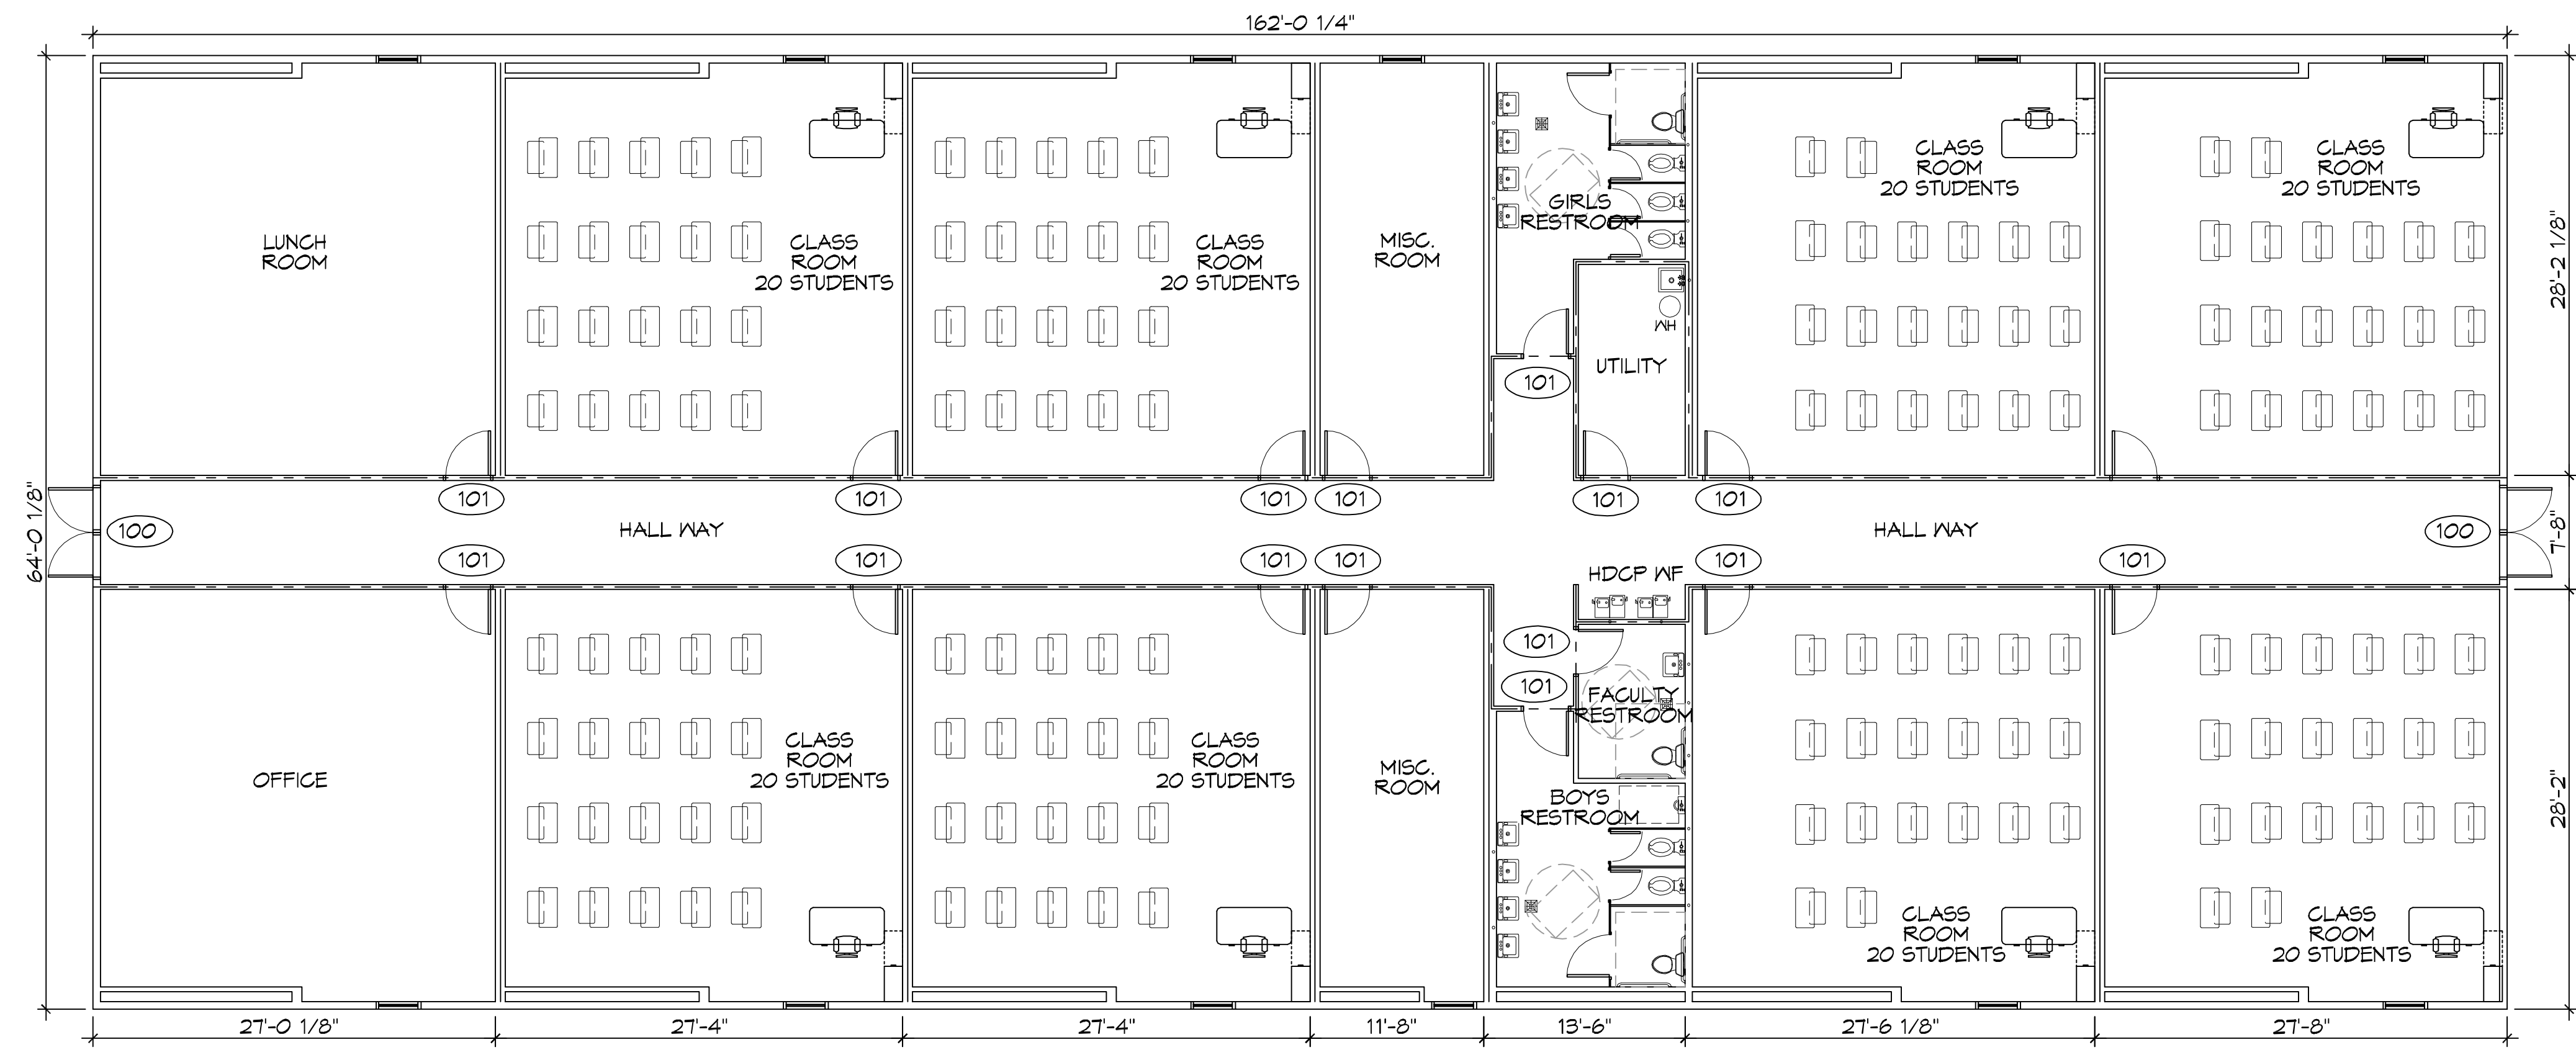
162'-0 1/4"

LUNCH ROOM

CLASS ROOM 20 STUDENTS

CLASS ROOM 20 STUDENTS

MISC. ROOM

GIRLS RESTROOM

WH

UTILITY

101

CLASS ROOM 20 STUDENTS

CLASS ROOM 20 STUDENTS

28'-2 1/8"

64'-0 1/8"

100

101

101

101

101

101

101

HALL WAY

HALL WAY

100

7'-8"

101

101

101

101

101

101

HDCP WF

101

101

FACULTY RESTROOM

OFFICE

CLASS ROOM 20 STUDENTS

CLASS ROOM 20 STUDENTS

MISC. ROOM

BOYS RESTROOM

CLASS ROOM 20 STUDENTS

CLASS ROOM 20 STUDENTS

28'-2"

27'-0 1/8"

27'-4"

27'-4"

11'-8"

13'-6"

27'-6 1/8"

27'-8"